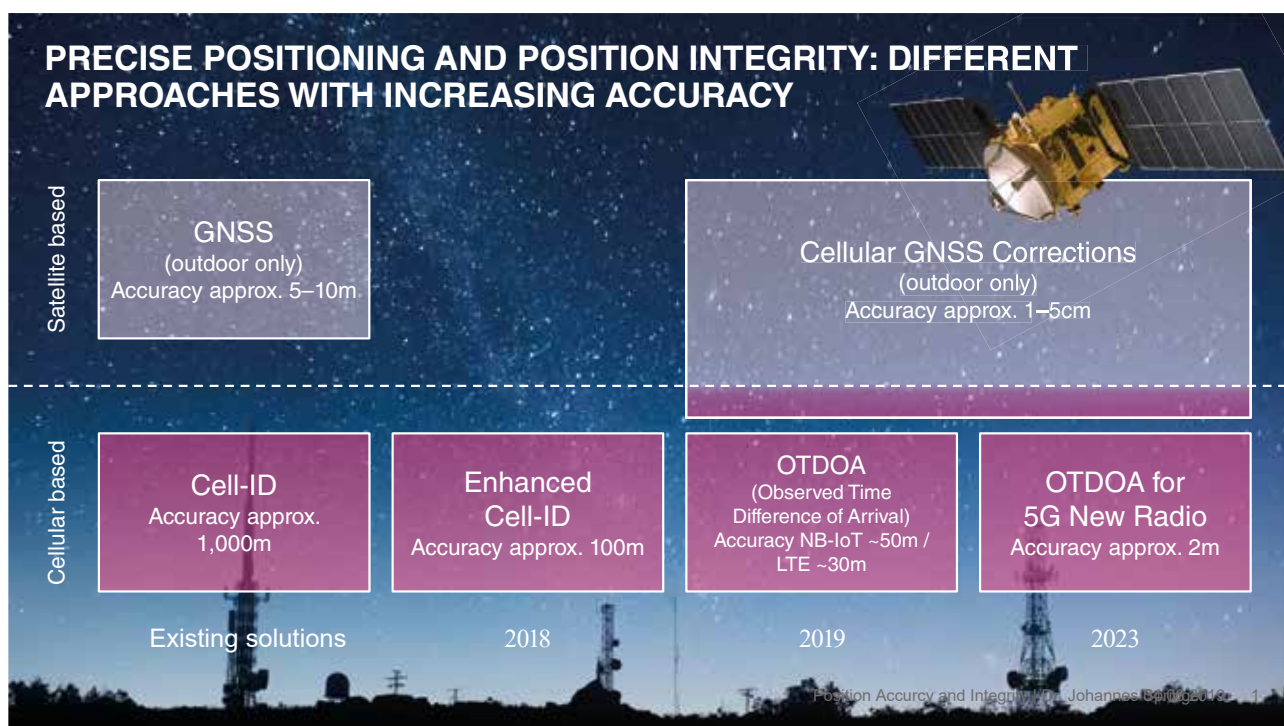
PRECISE POSITIONING AND POSITION INTEGRITY: DIFFERENT APPROACHES WITH INCREASING ACCURACY

Satellite based

GNSS
(outdoor only)
Accuracy approx. 5–10m

Cellular GNSS Corrections
(outdoor only)
Accuracy approx. 1–5cm

Cellular based

Cell-ID
Accuracy approx.
1,000m

Enhanced
Cell-ID
Accuracy approx. 100m

OTDOA
(Observed Time
Difference of Arrival)
Accuracy NB-IoT ~50m /
LTE ~30m

OTDOA for
5G New Radio
Accuracy approx. 2m

Existing solutions

2018

2019

2023

Position Accurcy and Integrity / Johannes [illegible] 2018 1